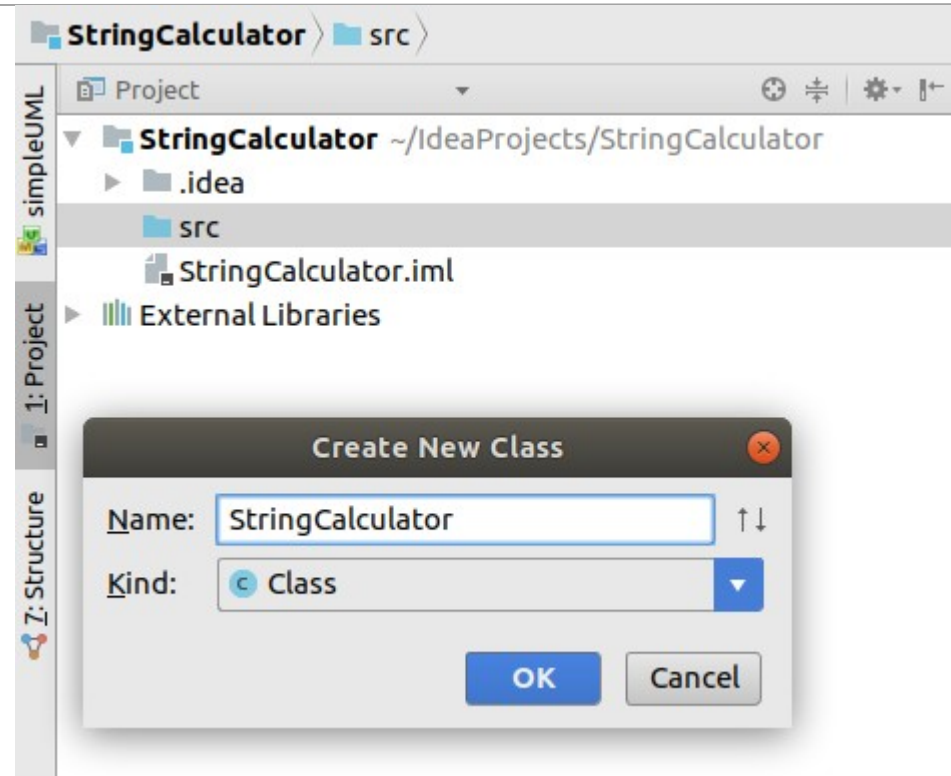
StringCalculator 〉 src 〉

simpleUML

1: Project

7: Structure

Project

StringCalculator ~/IdeaProjects/StringCalculator

.idea

src

StringCalculator.iml

External Libraries

Create New Class

Name: StringCalculator

Kind: Class

OK

Cancel